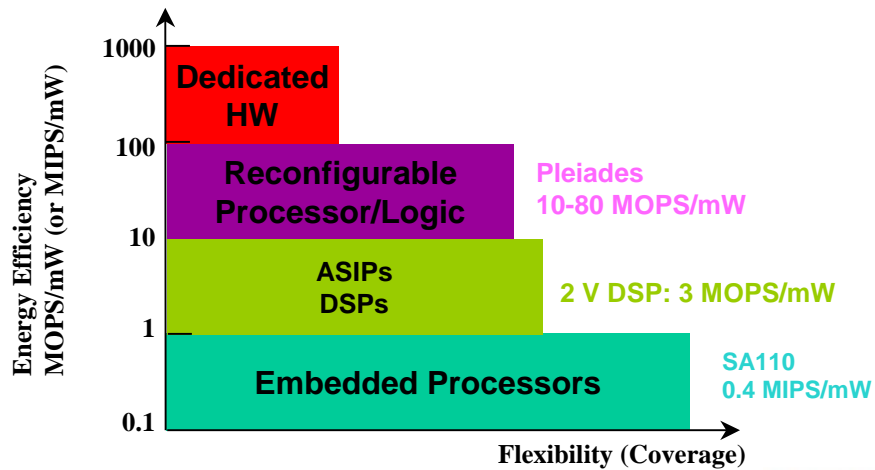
Energy Efficiency
MOPS/mW (or MIPS/mW)

1000
100
10
1
0.1

Dedicated HW

Reconfigurable Processor/Logic

Pleiades
10-80 MOPS/mW

ASIPs
DSPs

2 V DSP: 3 MOPS/mW

Embedded Processors

SA110
0.4 MIPS/mW

Flexibility (Coverage)